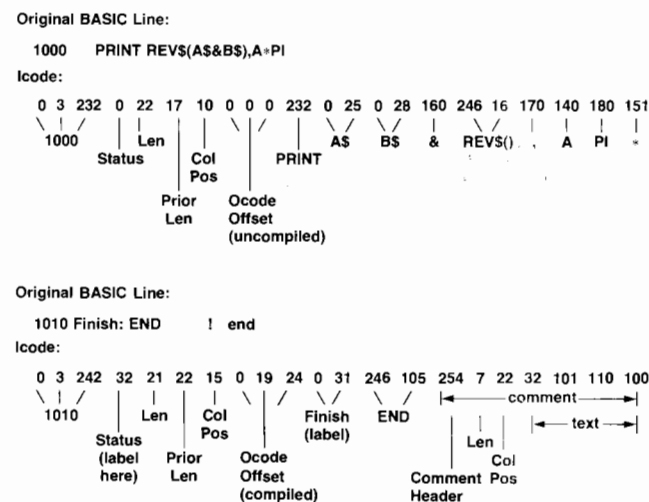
Original BASIC Line:

1000 PRINT REV$(A$&B$),A*PI

Icode:

0 3 232 0 22 17 10 0 0 0 232 0 25 0 28 160 246 16 170 140 180 151

1000 Status Len Prior Len Col Pos Ocode Offset (uncompiled) PRINT A$ B$ & REV$() , A PI *

Original BASIC Line:

1010 Finish: END ! end

Icode:

0 3 242 32 21 22 15 0 19 24 0 31 246 105 254 7 22 32 101 110 100

1010 Status (label here) Len Prior Len Col Pos Ocode Offset (compiled) Finish (label) END comment Comment Header Len Col Pos text